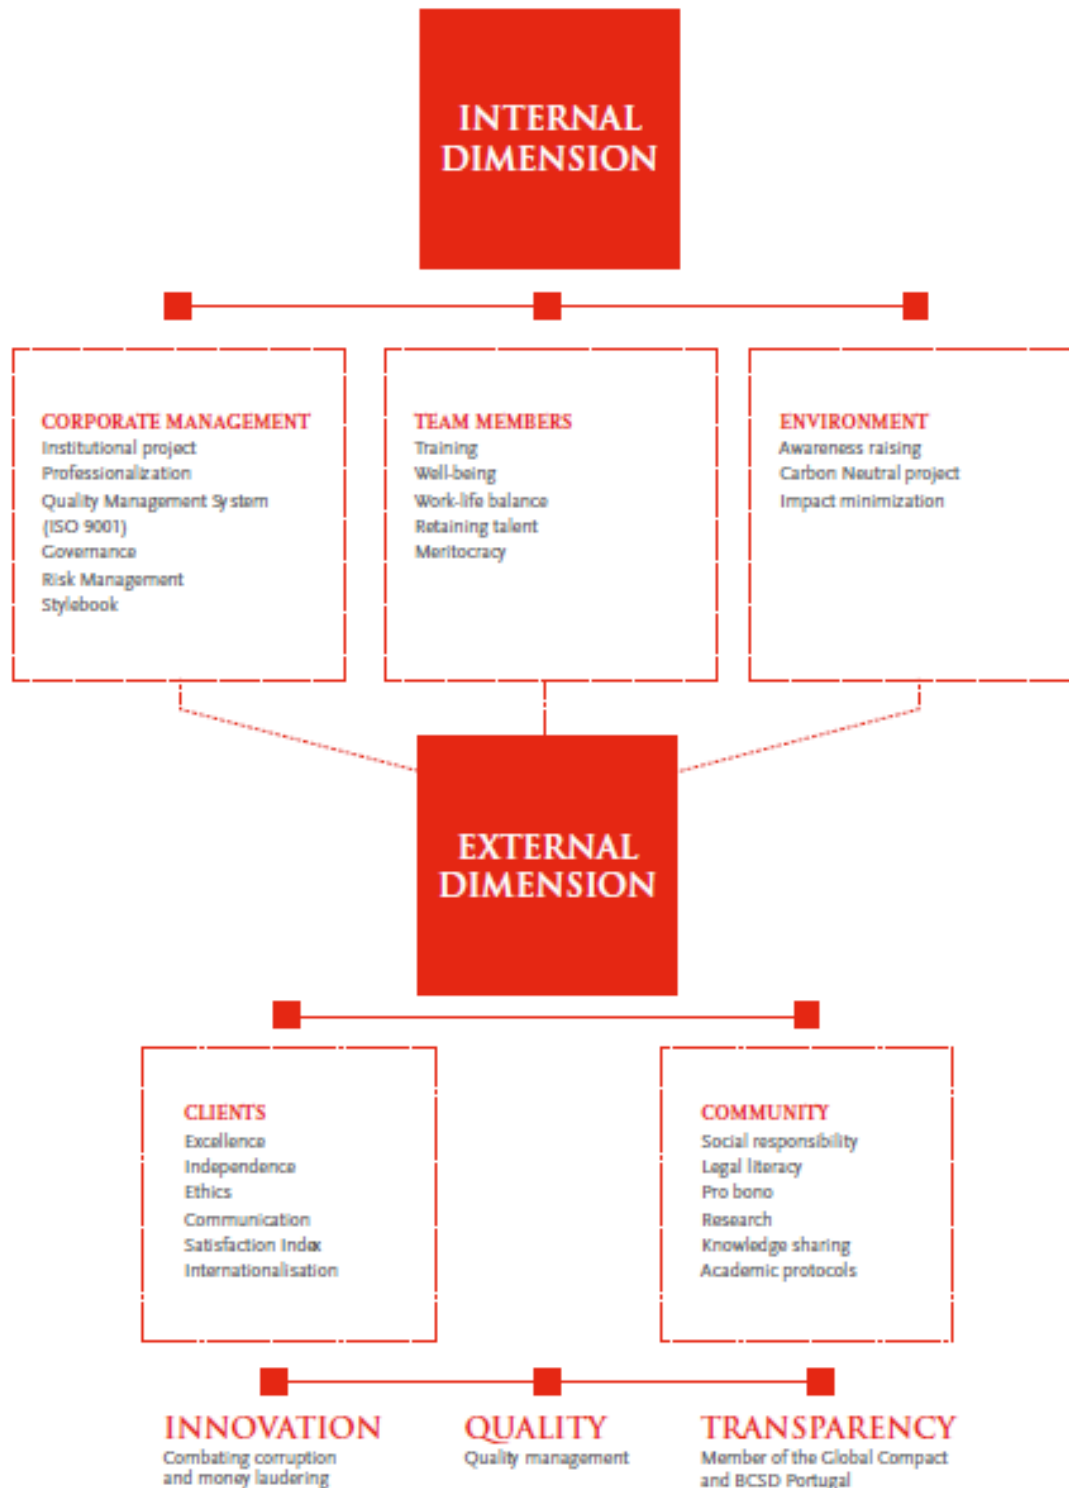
INTERNAL DIMENSION

CORPORATE MANAGEMENT
Institutional project
Professionalization
Quality Management System (ISO 9001)
Governance
Risk Management
Stylebook

TEAM MEMBERS
Training
Well-being
Work-life balance
Retaining talent
Meritocracy

ENVIRONMENT
Awareness raising
Carbon Neutral project
Impact minimization

EXTERNAL DIMENSION

CLIENTS
Excellence
Independence
Ethics
Communication
Satisfaction Index
Internationalisation

COMMUNITY
Social responsibility
Legal literacy
Pro bono
Research
Knowledge sharing
Academic protocols

INNOVATION
Combating corruption and money laudering

QUALITY
Quality management

TRANSPARENCY
Member of the Global Compact and BCSD Portugal